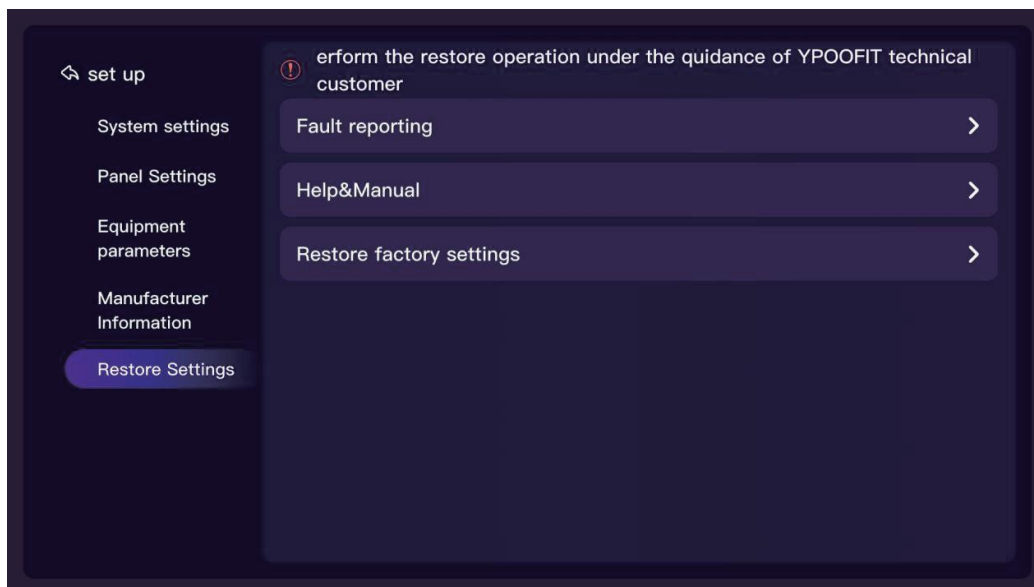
set up

System settings

Panel Settings

Equipment parameters

Manufacturer Information

Restore Settings

erform the restore operation under the quidance of YPOOFIT technical customer

Fault reporting

Help&Manual

Restore factory settings